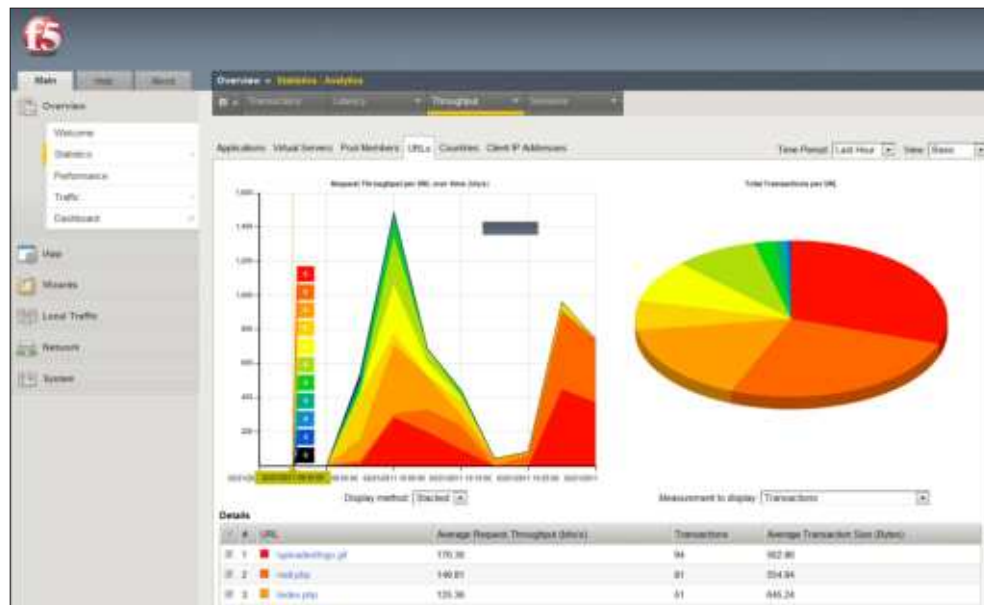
f5

Main Help About

Overview » Statistics : Analytics

Transactions Latency Throughput Sessions

Overview

Welcome
Statistics
Performance
Traffic
Dashboard

iApp
Wizards
Local Traffic
Network
System

Applications Virtual Servers Pool Members URLs Countries Client IP Addresses

Time Period: Last Hour View: Basic

Request Throughput per URL over time (kb/s)

Total Transactions per URL

1,600
1,400
1,200
1,000
800
600
400
200

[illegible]

Display method: Stacked

Measurement to display: Transactions

Details

| # | URL | Average Request Throughput (kb/s) | Transactions | Average Transaction Size (Bytes) |
|---|---|---|---|---|
| 1 | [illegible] | 170.36 | 94 | 902.80 |
| 2 | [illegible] | 149.81 | 81 | 354.94 |
| 3 | index.php | 135.36 | 61 | 645.24 |